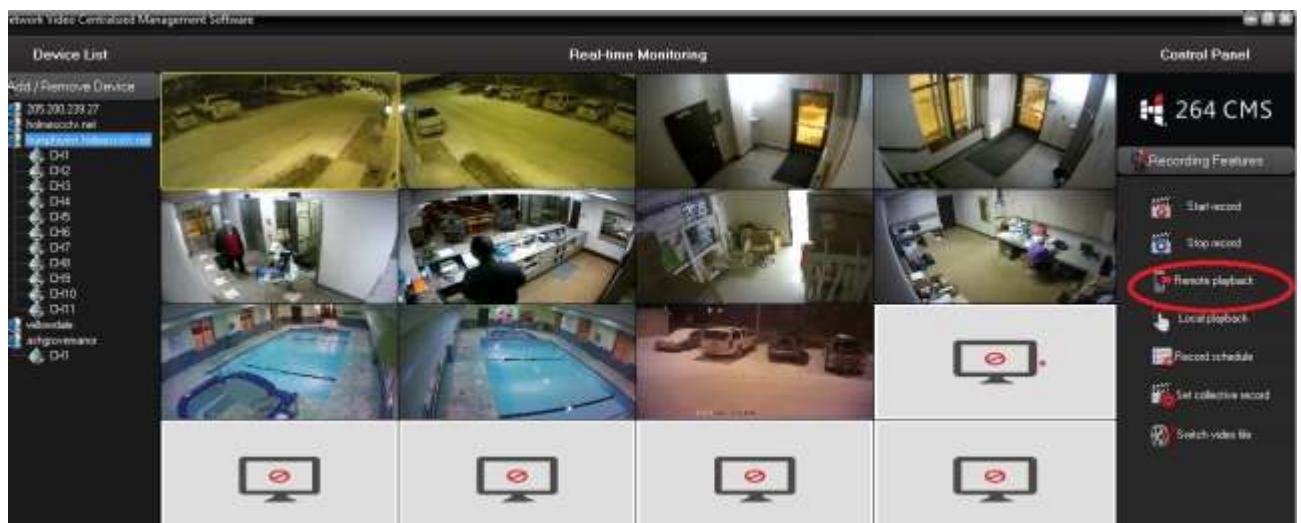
etwork Video Centralized Management Software

Device List

Real-time Monitoring

Control Panel

Add / Remove Device
205.200.239.27
holmescctv.net
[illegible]
CH1
CH2
CH3
CH4
CH5
CH6
CH7
CH8
CH9
CH10
CH11
yellowdale
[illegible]
CH1

264 CMS

Recording Features

Start record
Stop record
Remote playback
Local playback
Record schedule
Set collective record
Switch video file